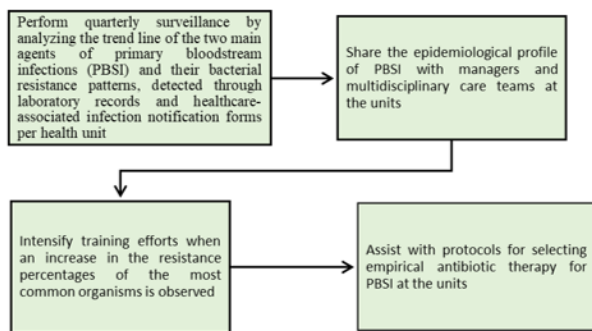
Perform quarterly surveillance by analyzing the trend line of the two main agents of primary bloodstream infections (PBSI) and their bacterial resistance patterns, detected through laboratory records and healthcare-associated infection notification forms per health unit

Share the epidemiological profile of PBSI with managers and multidisciplinary care teams at the units

Intensify training efforts when an increase in the resistance percentages of the most common organisms is observed

Assist with protocols for selecting empirical antibiotic therapy for PBSI at the units